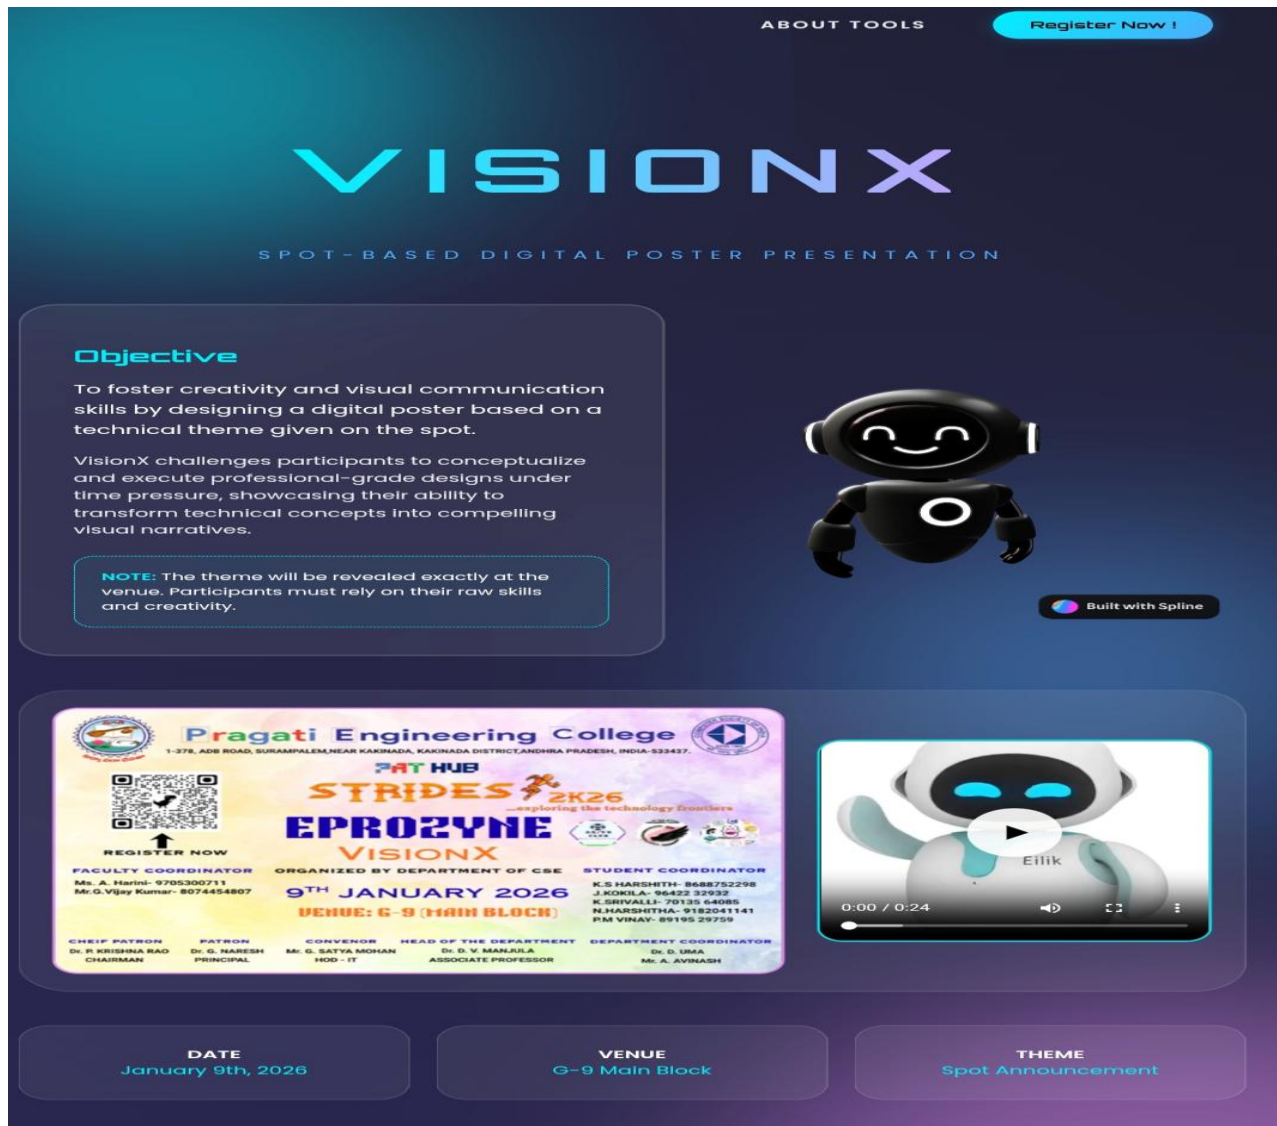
ABOUT TOOLS

Register Now !

VISIONX

SPOT-BASED DIGITAL POSTER PRESENTATION

Objective

To foster creativity and visual communication skills by designing a digital poster based on a technical theme given on the spot.

VisionX challenges participants to conceptualize and execute professional-grade designs under time pressure, showcasing their ability to transform technical concepts into compelling visual narratives.

NOTE: The theme will be revealed exactly at the venue. Participants must rely on their raw skills and creativity.

Built with Spline

Pragati Engineering College
1-378, ADB ROAD, SURAMPALEM,NEAR KAKINADA, KAKINADA DISTRICT,ANDHRA PRADESH, INDIA-533437.

PAT HUB
STRIDES 2K26
...exploring the technology frontiers

EPROZYNE
VISIONX

REGISTER NOW

FACULTY COORDINATOR
Ms. A. Harini- 9705300711
Mr.G.Vijay Kumar- 8074454807

ORGANIZED BY DEPARTMENT OF CSE
$9^{TH}$ JANUARY 2026
VENUE: G-9 (MAIN BLOCK)

STUDENT COORDINATOR
K.S HARSHITH- 8688752298
J.KOKILA- 96422 32932
K.SRIVALLI- 70135 64085
N.HARSHITHA- 9182041141
P.M VINAY- 89195 29759

CHEIF PATRON
Dr. P. KRISHNA RAO
CHAIRMAN

PATRON
Dr. G. NARESH
PRINCIPAL

CONVENOR
Mr. G. SATYA MOHAN
HOD - IT

HEAD OF THE DEPARTMENT
Dr. D. V. MANJULA
ASSOCIATE PROFESSOR

DEPARTMENT COORDINATOR
Dr. D. UMA
Mr. A. AVINASH

Eilik

0:00 / 0:24

DATE
January 9th, 2026

VENUE
G-9 Main Block

THEME
Spot Announcement